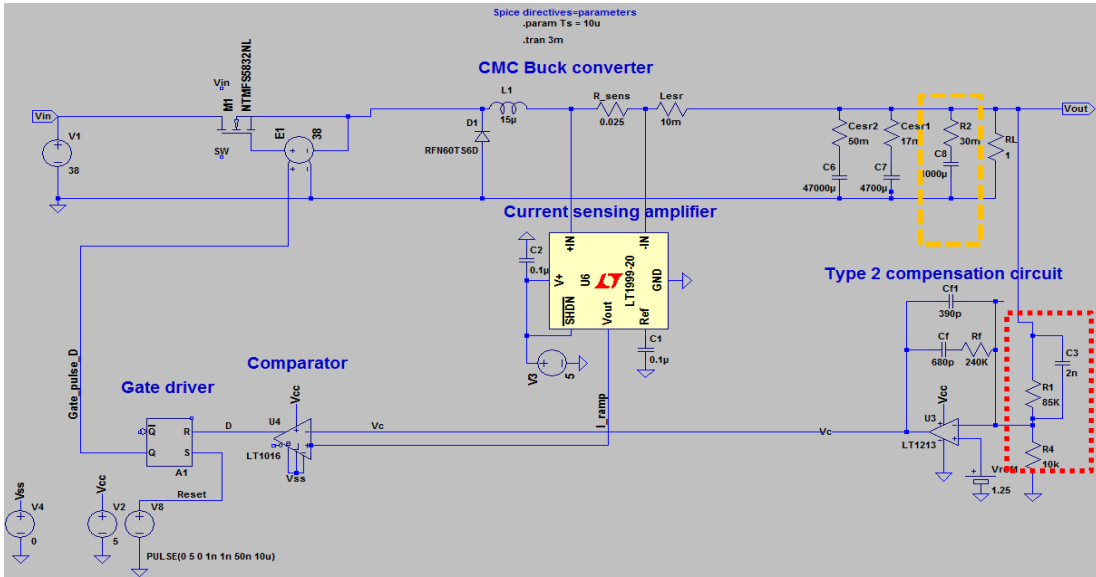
Spice directives=parameters
.param Ts = 10u
.tran 3m

CMC Buck converter

Vin
V1
38
Vin
M1
NTMFS5832NL
SW
E1
38
D1
RFN60TS6D
L1
15µ
R_sens
0.025
Lesr
10m
Cesr2
50m
C6
47000µ
Cesr1
17m
C7
4700µ
C8
1000µ
R2
30m
RL
1
Vout

Current sensing amplifier
C2
0.1µ
V+
+IN
-IN
U6
LT1999-20
GND
SHDN
Vout
Ref
C1
0.1µ
V3
5

Type 2 compensation circuit
Cf1
390p
Cf
680p
Rf
240K
C3
2n
R1
85K
R4
10k
Vcc
U3
LT1213
Vref
1.25
Vc

Comparator
Gate driver
Gate_pulse_D
Q
Q
R
S
A1
D
U4
Vcc
LT1016
Vss
Vc
I_ramp
Reset

Vss
V4
0
Vcc
V2
5
V8
PULSE(0 5 0 1n 1n 50n 10u)